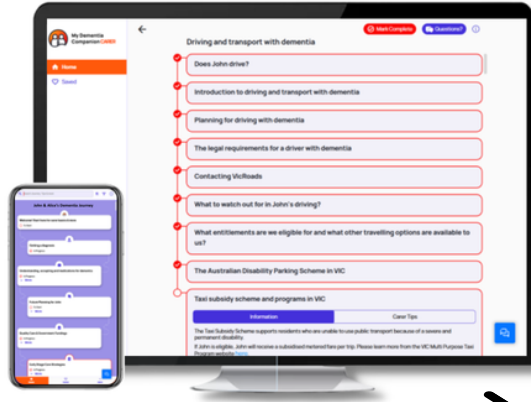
My Dementia Companion CARER

Home

Saved

Driving and transport with dementia

Mark Complete

Questions?

Does John drive?

Introduction to driving and transport with dementia

Planning for driving with dementia

The legal requirements for a driver with dementia

Contacting VicRoads

What to watch out for in John's driving?

What entitlements are we eligible for and what other travelling options are available to us?

The Australian Disability Parking Scheme in VIC

Taxi subsidy scheme and programs in VIC

Information

Carer Tips

The Taxi Subsidy Scheme supports residents who are unable to use public transport because of a severe and permanent disability.

If John is eligible, John will receive a subsidised metered fare per trip. Please learn more from the VIC Multi Purpose Taxi Program website here.

John & Alice's Dementia Journey

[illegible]